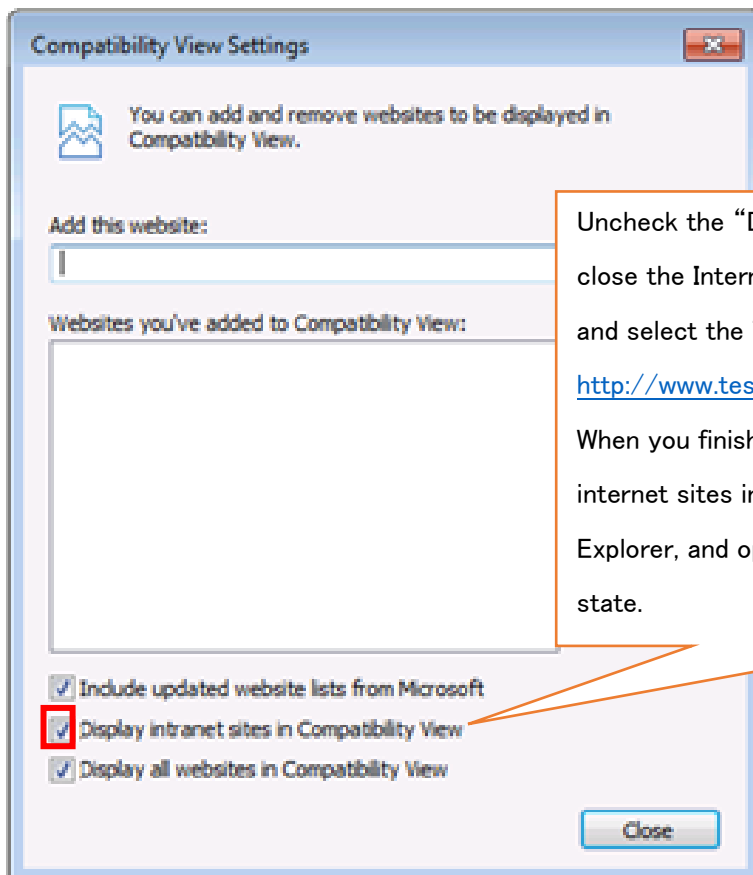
Compatibility View Settings

You can add and remove websites to be displayed in Compatibility View.

Add this website:

Websites you've added to Compatibility View:

Include updated website lists from Microsoft

Display intranet sites in Compatibility View

Display all websites in Compatibility View

Close

Uncheck the "D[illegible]
close the Intern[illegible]
and select the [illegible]
http://www.tes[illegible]
When you finish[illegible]
internet sites i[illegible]
Explorer, and o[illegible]
state.